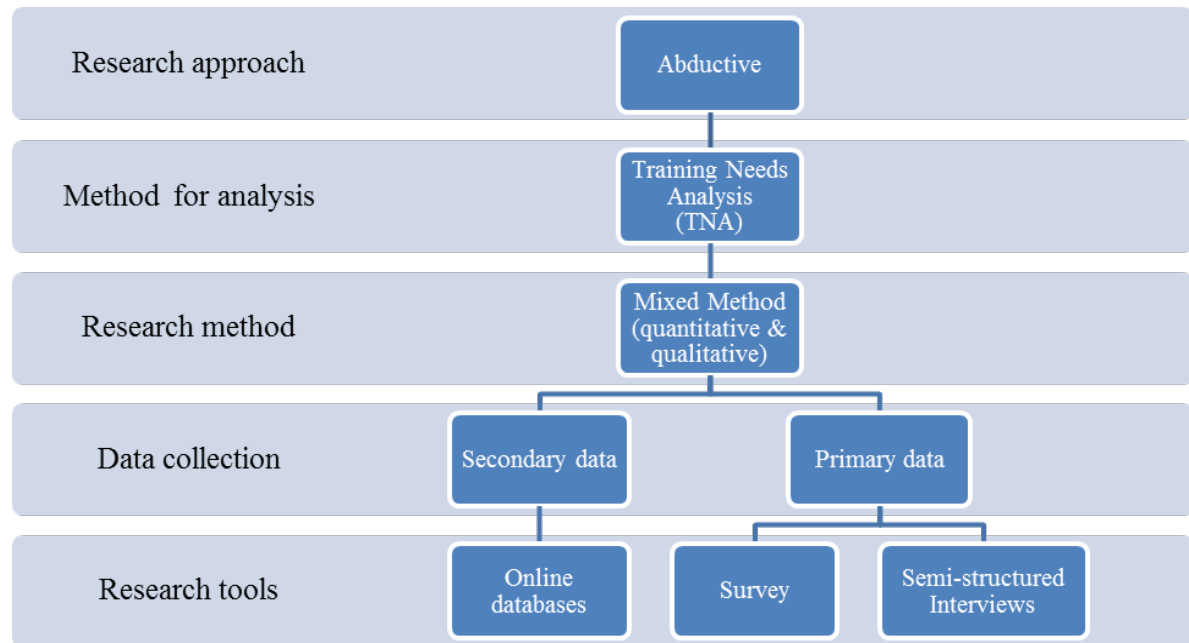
Research approach

Abductive

Method for analysis

Training Needs Analysis (TNA)

Research method

Mixed Method (quantitative & qualitative)

Data collection

Secondary data

Primary data

Research tools

Online databases

Survey

Semi-structured Interviews